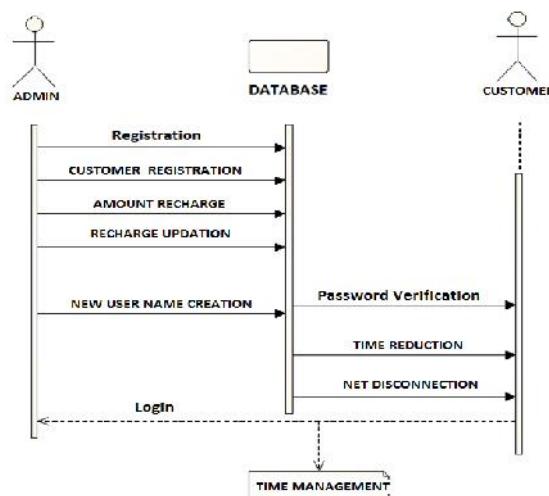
ADMIN

DATABASE

CUSTOMEI

Registration

CUSTOMER REGISTRATION

AMOUNT RECHARGE

RECHARGE UPDATION

NEW USER NAME CREATION

Password Verification

TIME REDUCTION

NET DISCONNECTION

Login

TIME MANAGEMENT